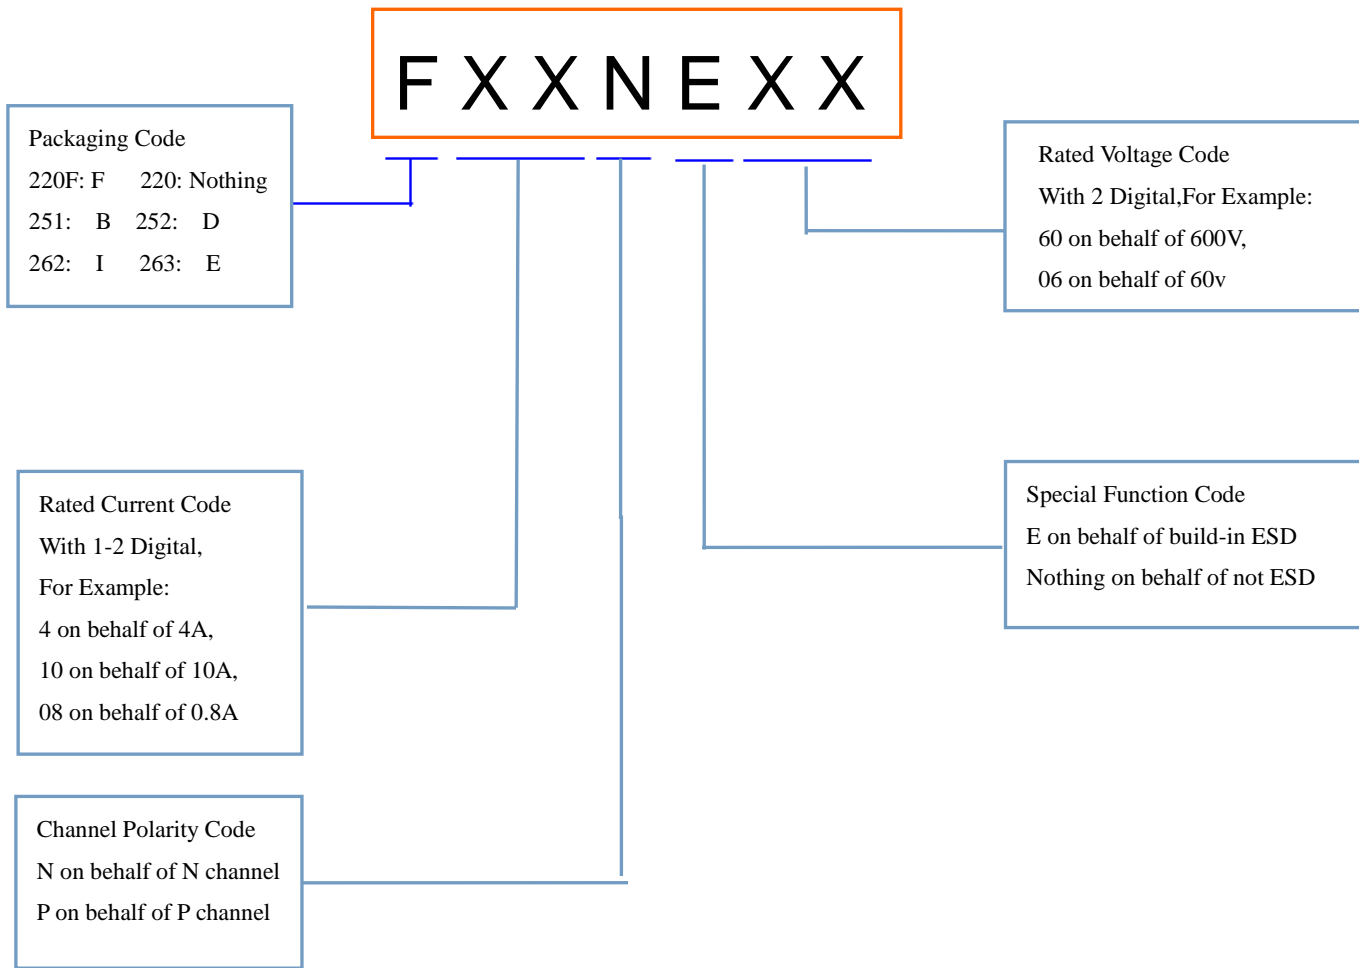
F X X N E X X

Packaging Code
220F: F 220: Nothing
251: B 252: D
262: I 263: E

Rated Voltage Code
With 2 Digital,For Example:
60 on behalf of 600V,
06 on behalf of 60v

Rated Current Code
With 1-2 Digital,
For Example:
4 on behalf of 4A,
10 on behalf of 10A,
08 on behalf of 0.8A

Special Function Code
E on behalf of build-in ESD
Nothing on behalf of not ESD

Channel Polarity Code
N on behalf of N channel
P on behalf of P channel